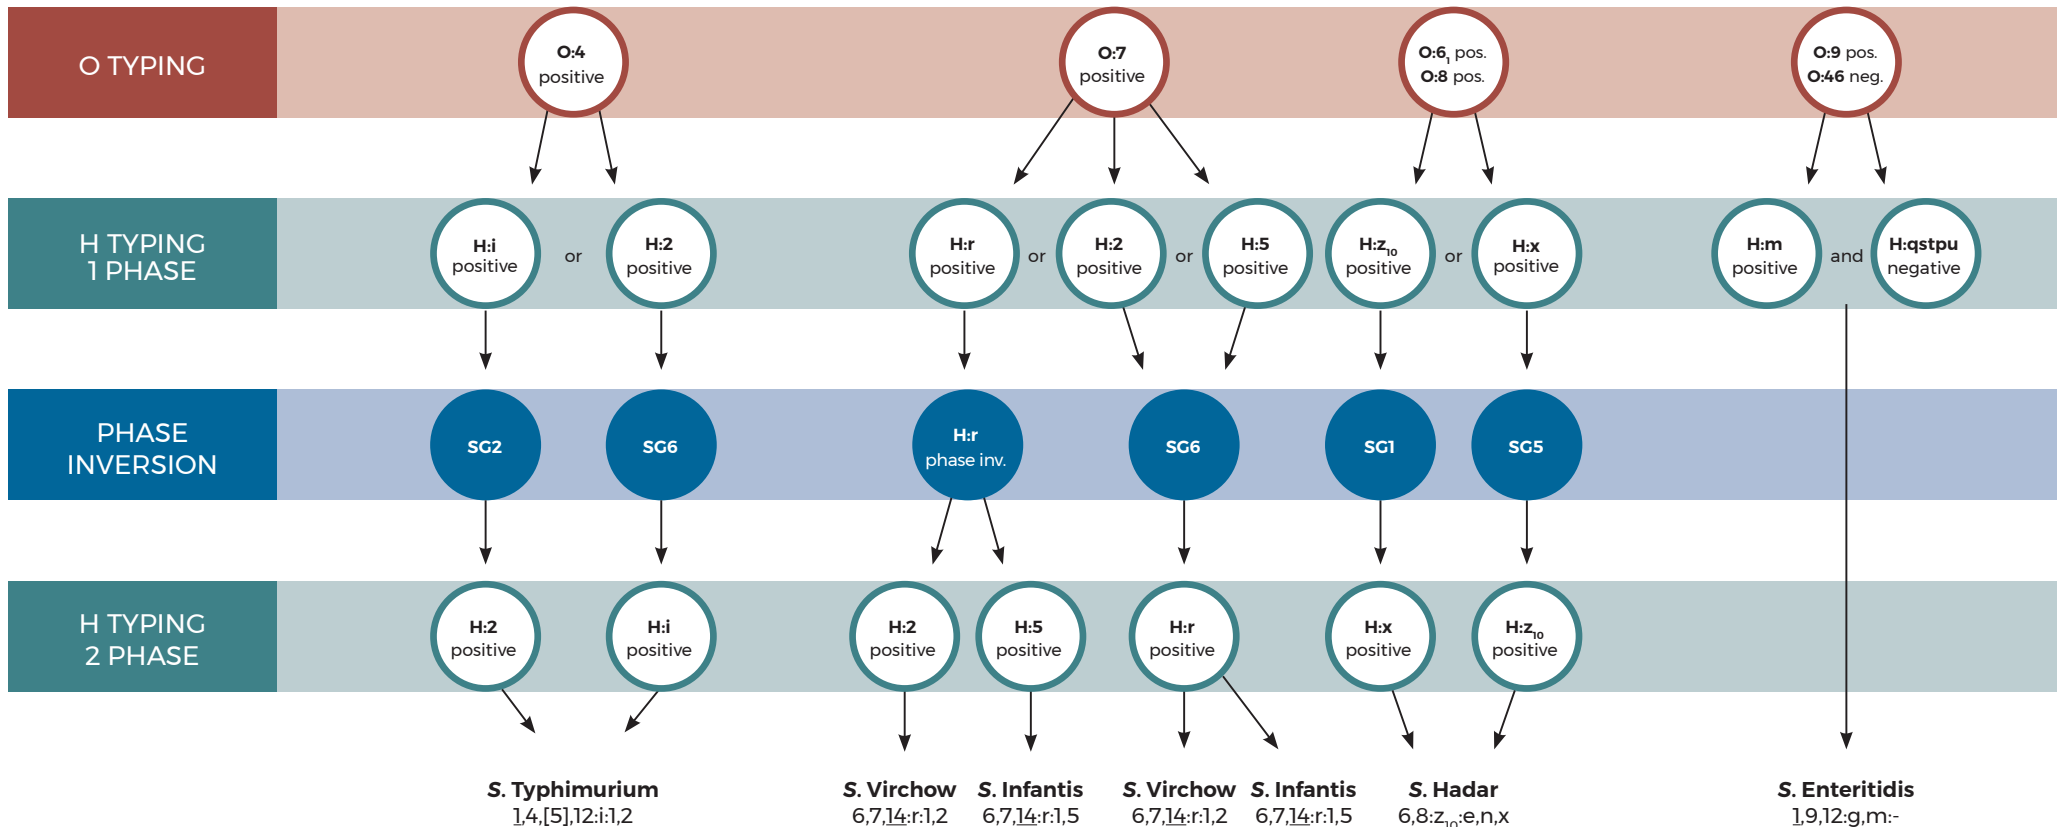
O TYPING

O:4 positive

O:7 positive

$O:6_1$ pos. O:8 pos.

O:9 pos. O:46 neg.

H TYPING 1 PHASE

H:i positive or H:2 positive

H:r positive or H:2 positive or H:5 positive

$H:z_{10}$ positive or H:x positive

H:m positive and H:qstpu negative

PHASE INVERSION

SG2

SG6

H:r phase inv.

SG6

SG1

SG5

H TYPING 2 PHASE

H:2 positive

H:i positive

H:2 positive

H:5 positive

H:r positive

H:x positive

$H:z_{10}$ positive

S. Typhimurium
1,4,[5],12:i:1,2

S. Virchow
6,7,14:r:1,2

S. Infantis
6,7,14:r:1,5

S. Virchow
6,7,14:r:1,2

S. Infantis
6,7,14:r:1,5

S. Hadar
$6,8:z_{10}$:e,n,x

S. Enteritidis
1,9,12:g,m:-